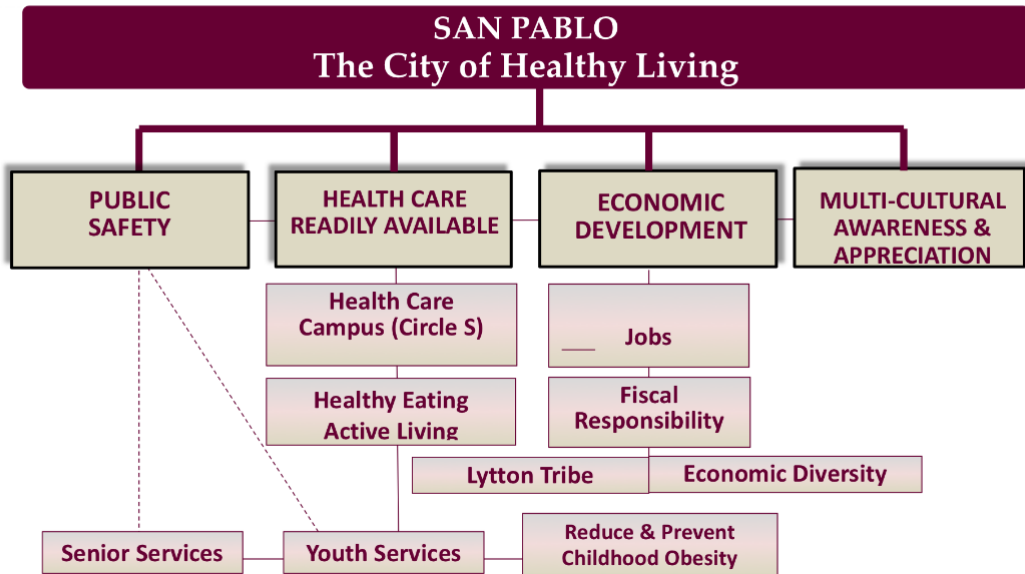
SAN PABLO
The City of Healthy Living

PUBLIC SAFETY

HEALTH CARE READILY AVAILABLE

ECONOMIC DEVELOPMENT

MULTI-CULTURAL AWARENESS & APPRECIATION

Health Care Campus (Circle S)

___ Jobs

Healthy Eating Active Living

Fiscal Responsibility

Lytton Tribe

Economic Diversity

Senior Services

Youth Services

Reduce & Prevent Childhood Obesity